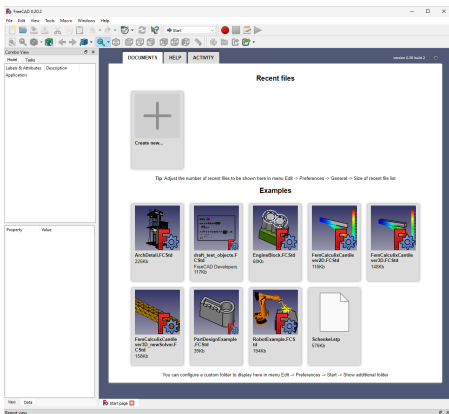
FreeCAD 0.20.2

File Edit View Tools Macro Windows Help

Start

Combo View

Model Tasks

Labels & Attributes Description

Application

Property Value

View Data

DOCUMENTS HELP ACTIVITY

version 0.20 build 2

Recent files

Create new...

Tip: Adjust the number of recent files to be shown here in menu Edit -> Preferences -> General -> Size of recent file list

Examples

ArchDetail.FCStd
226Kb

draft_test_objects.FCStd
FreeCAD Developers
117Kb

EngineBlock.FCStd
68Kb

FemCalculixCantilever2D.FCStd
118Kb

FemCalculixCantilever3D.FCStd
148Kb

FemCalculixCantilever3D_newSolver.FCStd
150Kb

PartDesignExample.FCStd
39Kb

RobotExample.FCStd
194Kb

Schenkel.stp
576Kb

You can configure a custom folder to display here in menu Edit -> Preferences -> Start -> Show additional folder

Start page

Report view